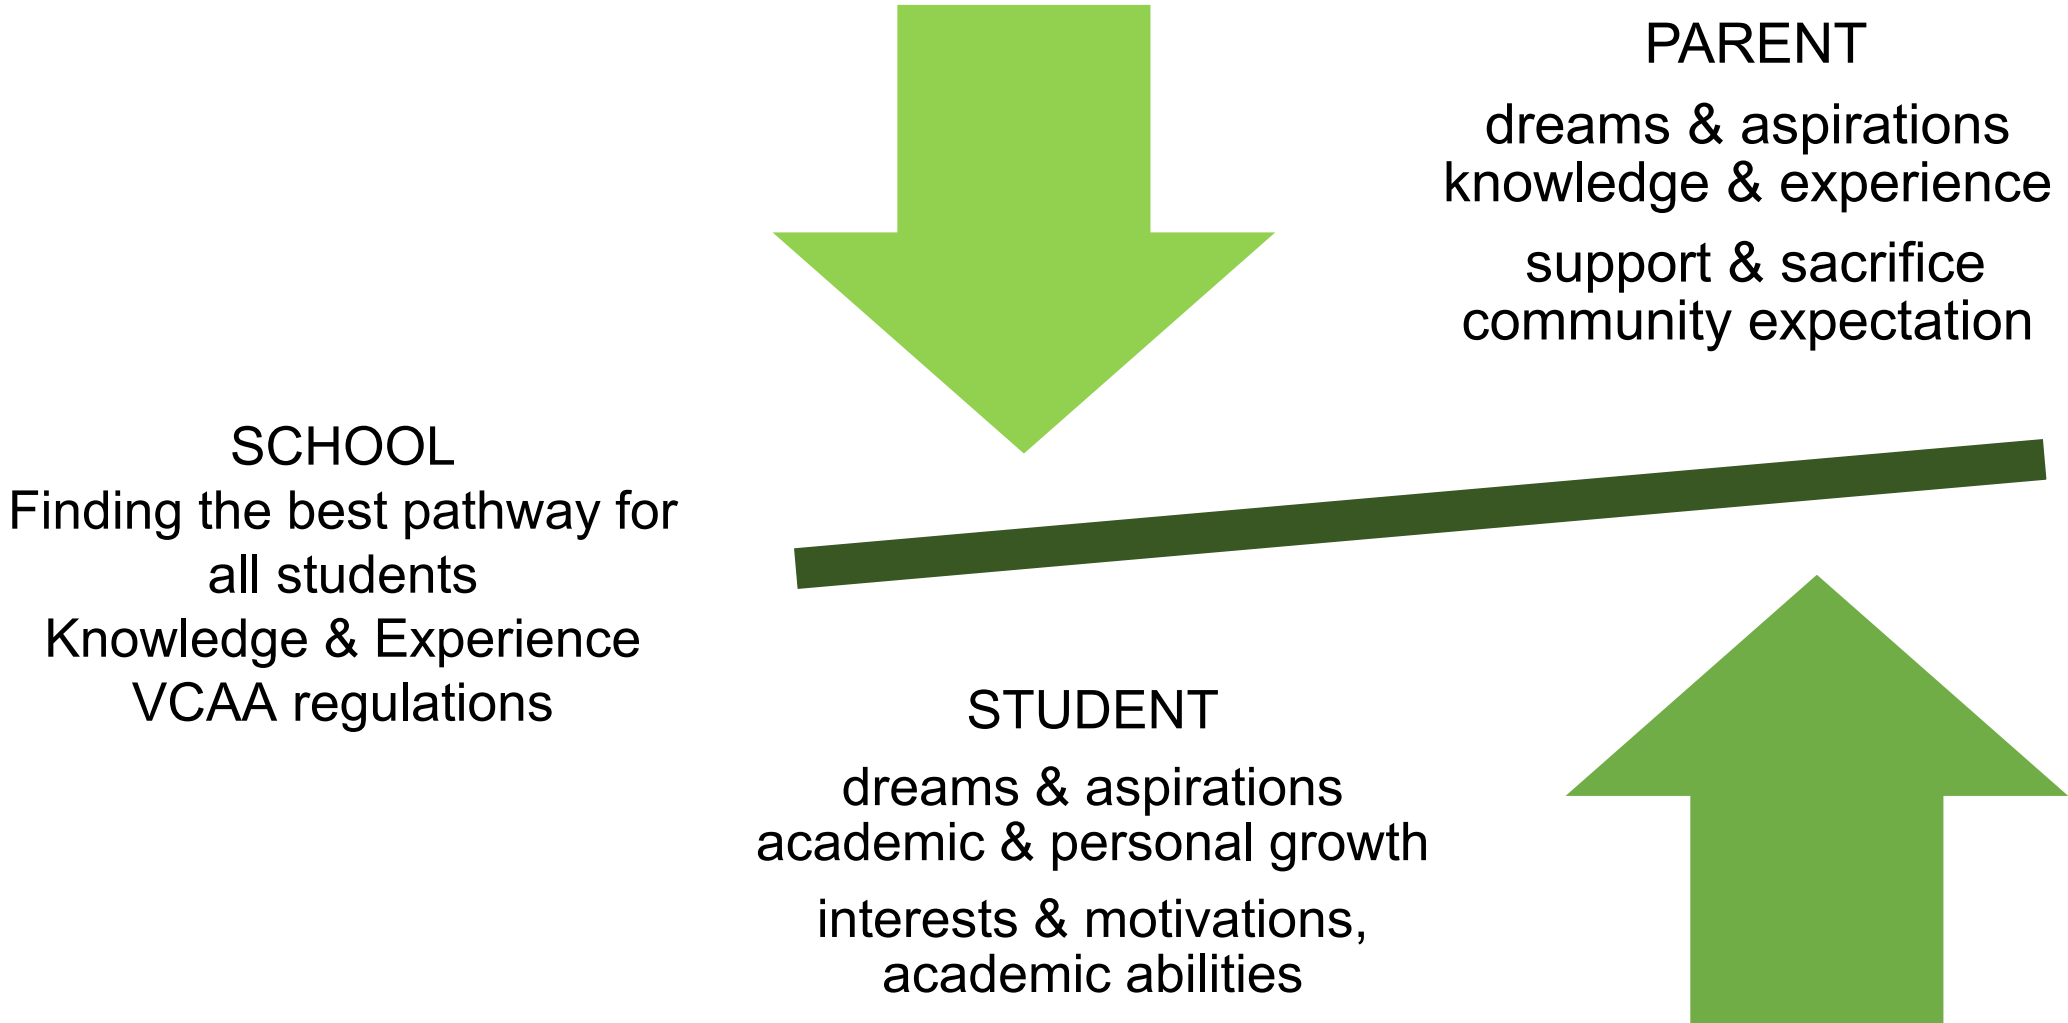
PARENT

dreams & aspirations
knowledge & experience

support & sacrifice
community expectation

SCHOOL
Finding the best pathway for all students
Knowledge & Experience
VCAA regulations

STUDENT

dreams & aspirations
academic & personal growth

interests & motivations, academic abilities